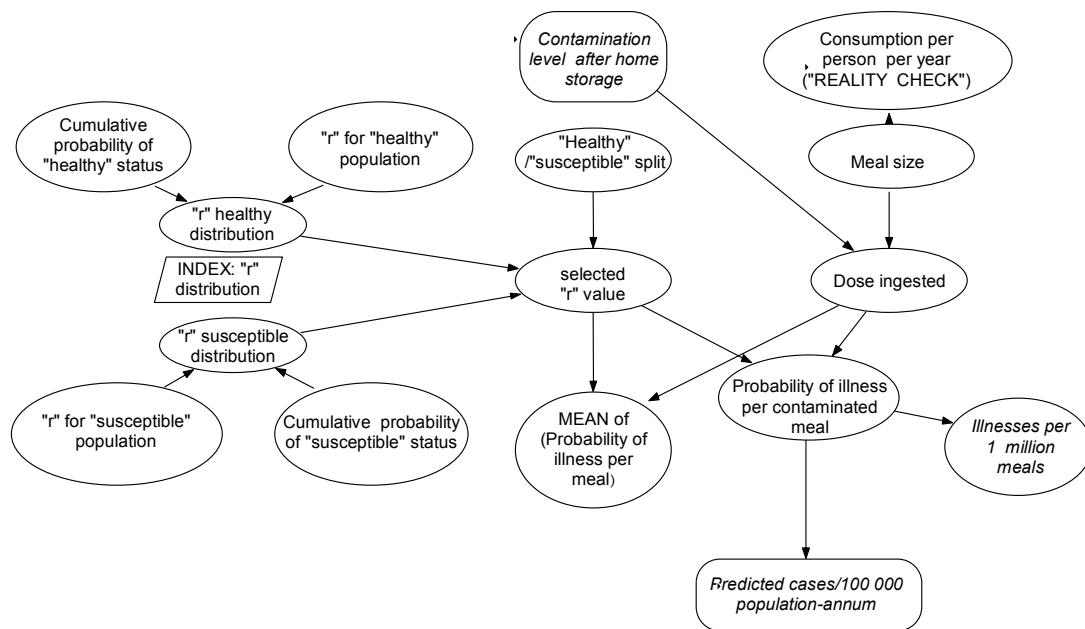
Contamination level after home storage

Consumption per person per year ("REALITY CHECK")

Cumulative probability of "healthy" status

"r" for "healthy" population

"Healthy" /"susceptible" split

Meal size

"r" healthy distribution

INDEX: "r" distribution

selected "r" value

Dose ingested

"r" susceptible distribution

Probability of illness per contaminated meal

"r" for "susceptible" population

Cumulative probability of "susceptible" status

MEAN of (Probability of illness per meal)

Illnesses per 1 million meals

Rredicted cases/100 000 population-annum